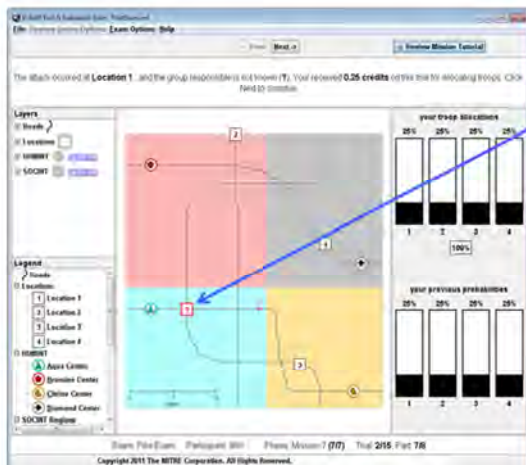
File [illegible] Exam Options Help

Prev Next

Review Mission Tutorial

The attack occurred at Location 1, and the group responsible is not known (?). You received 0.25 credits on this trial for allocating troops. Click Next to continue.

Layers
Roads
Locations
HUMINT
SOCINT

Legend
Roads
Locations
1 Location 1
2 Location 2
3 Location 3
4 Location 4
HUMINT
A Aqua Center
B Bronze Center
C Citrine Center
D Diamond Center
SOCINT Regions

2
4
1
3
A
B
C
D

your troop allocations
25% 25% 25% 25%
1 2 3 4
100%

your previous probabilities
25% 25% 25% 25%
1 2 3 4

Exam: Pilot Exam Participant: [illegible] Phase: Mission 7 (7/7) Trial: 2/15 Part: 7/8

Copyright 2011 The MITRE Corporation. All Rights Reserved.